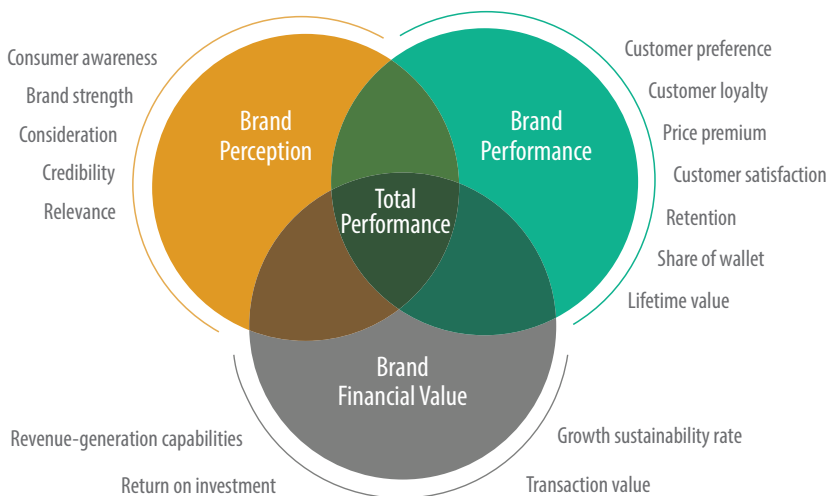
Consumer awareness
Brand strength
Consideration
Credibility
Relevance

Brand Perception

Brand Performance

Customer preference
Customer loyalty
Price premium
Customer satisfaction
Retention
Share of wallet
Lifetime value

Total Performance

Brand Financial Value

Revenue-generation capabilities
Return on investment

Growth sustainability rate
Transaction value